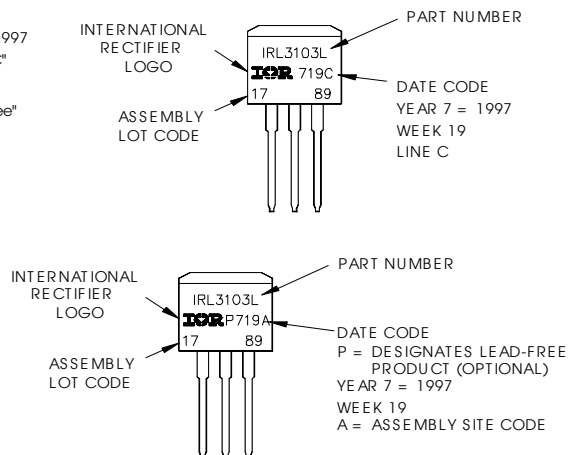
997
"
ee"

INTERNATIONAL RECTIFIER LOGO

PART NUMBER

IRL3103L
IOR 719C
17 89

DATE CODE
YEAR 7 = 1997
WEEK 19
LINE C

ASSEMBLY LOT CODE

INTERNATIONAL RECTIFIER LOGO

PART NUMBER

IRL3103L
IOR P719A
17 89

DATE CODE
P = DESIGNATES LEAD-FREE PRODUCT (OPTIONAL)
YEAR 7 = 1997
WEEK 19
A = ASSEMBLY SITE CODE

ASSEMBLY LOT CODE